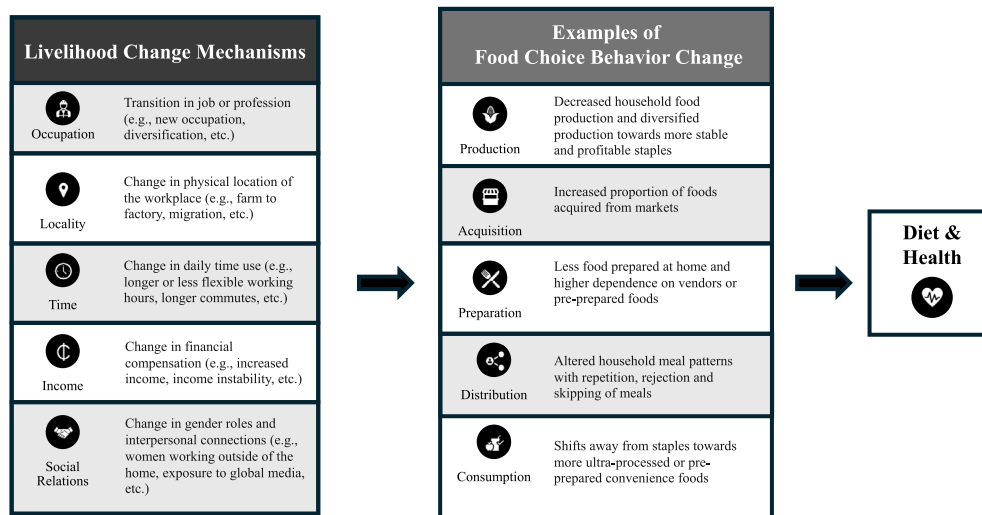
Livelihood Change Mechanisms

Occupation
Transition in job or profession (e.g., new occupation, diversification, etc.)

Locality
Change in physical location of the workplace (e.g., farm to factory, migration, etc.)

Time
Change in daily time use (e.g., longer or less flexible working hours, longer commutes, etc.)

Income
Change in financial compensation (e.g., increased income, income instability, etc.)

Social Relations
Change in gender roles and interpersonal connections (e.g., women working outside of the home, exposure to global media, etc.)

Examples of Food Choice Behavior Change

Production
Decreased household food production and diversified production towards more stable and profitable staples

Acquisition
Increased proportion of foods acquired from markets

Preparation
Less food prepared at home and higher dependence on vendors or pre-prepared foods

Distribution
Altered household meal patterns with repetition, rejection and skipping of meals

Consumption
Shifts away from staples towards more ultra-processed or pre-prepared convenience foods

Diet & Health